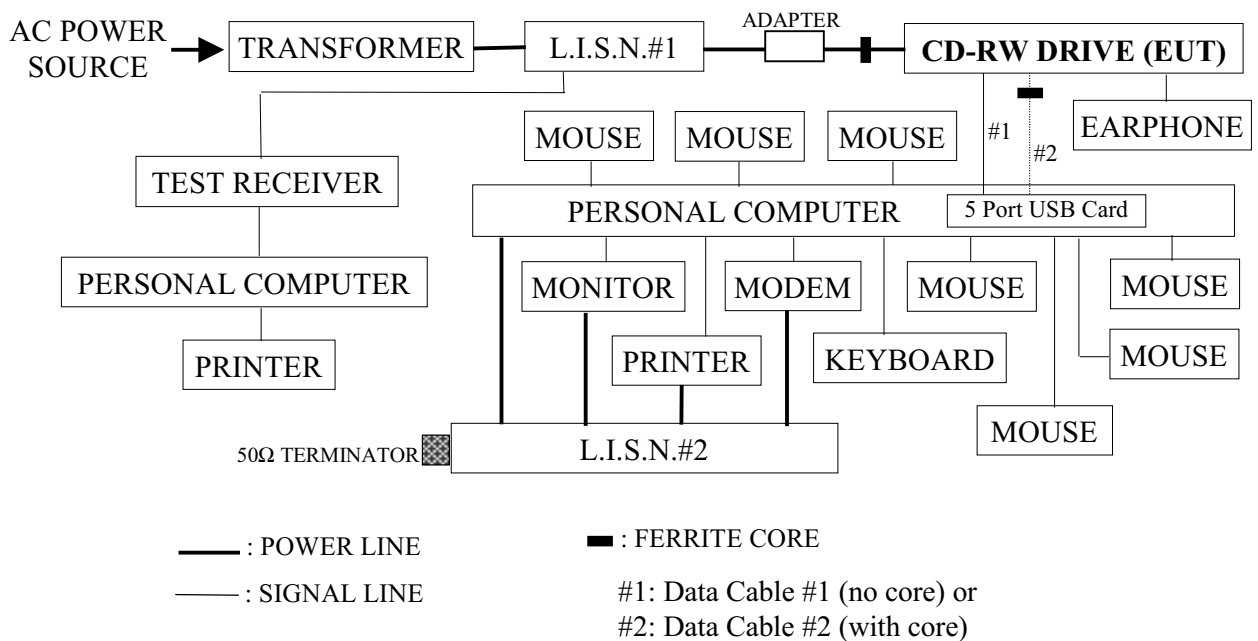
AC POWER SOURCE

TRANSFORMER

L.I.S.N.#1

ADAPTER

CD-RW DRIVE (EUT)

EARPHONE

MOUSE

MOUSE

MOUSE

#1

#2

TEST RECEIVER

PERSONAL COMPUTER

5 Port USB Card

PERSONAL COMPUTER

MONITOR

MODEM

MOUSE

MOUSE

PRINTER

PRINTER

KEYBOARD

MOUSE

MOUSE

50Ω TERMINATOR

L.I.S.N.#2

: POWER LINE

: SIGNAL LINE

: FERRITE CORE

#1: Data Cable #1 (no core) or
#2: Data Cable #2 (with core)